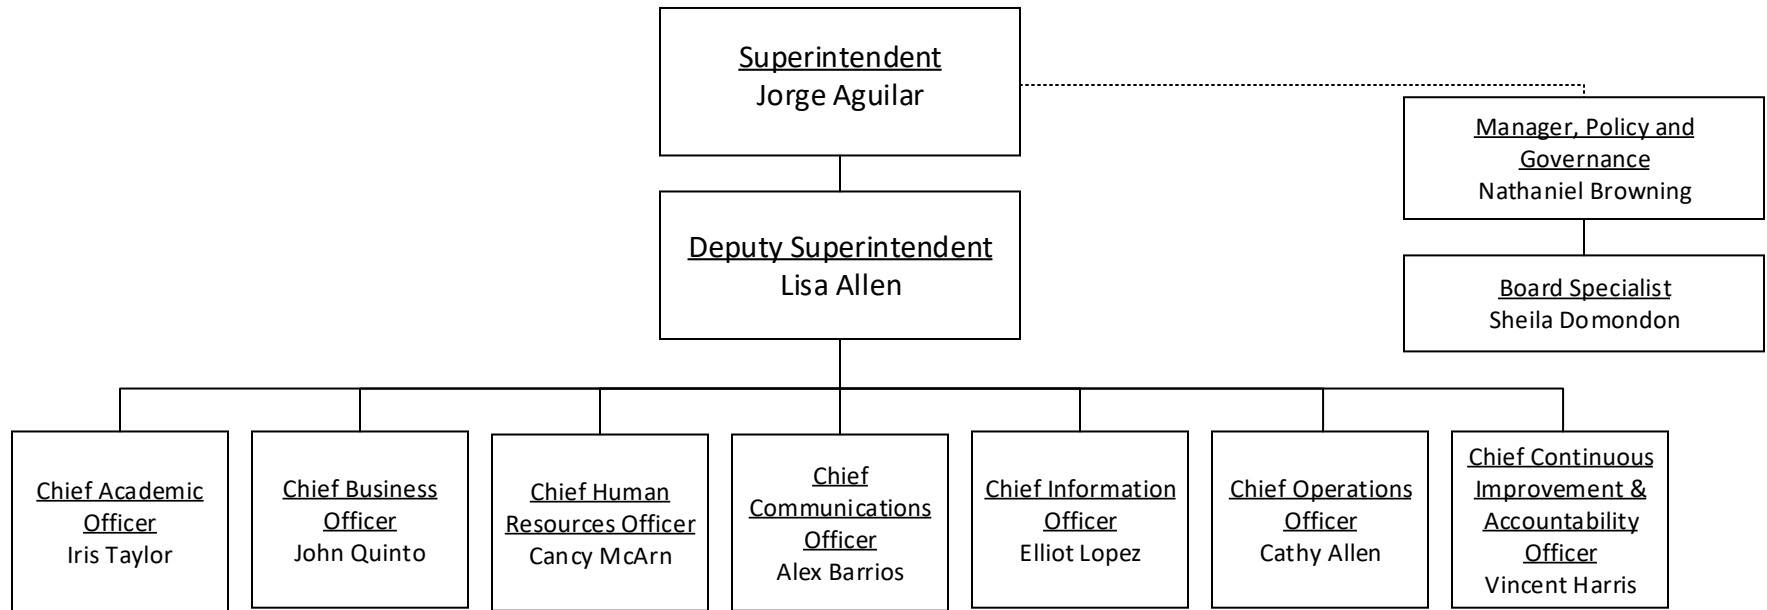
Superintendent
Jorge Aguilar

Manager, Policy and Governance
Nathaniel Browning

Deputy Superintendent
Lisa Allen

Board Specialist
Sheila Domondon

Chief Academic Officer
Iris Taylor

Chief Business Officer
John Quinto

Chief Human Resources Officer
Cancy McArn

Chief Communications Officer
Alex Barrios

Chief Information Officer
Elliot Lopez

Chief Operations Officer
Cathy Allen

Chief Continuous Improvement & Accountability Officer
Vincent Harris